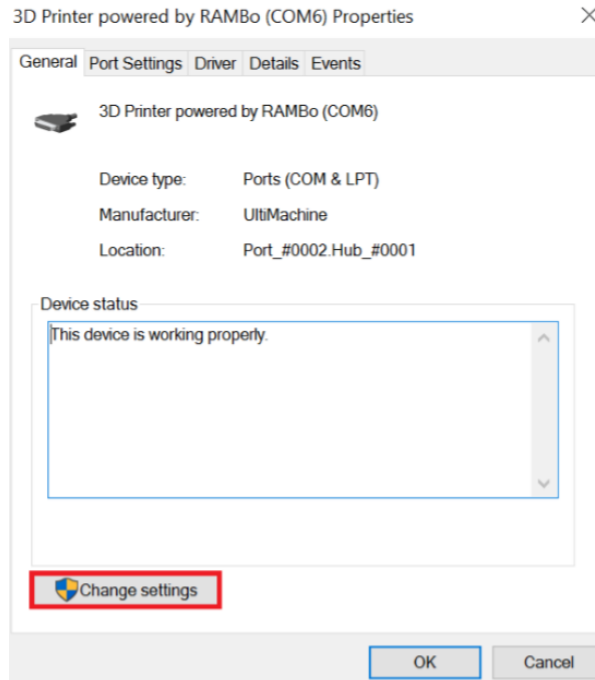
3D Printer powered by RAMBo (COM6) Properties

General Port Settings Driver Details Events

3D Printer powered by RAMBo (COM6)

Device type: Ports (COM & LPT)

Manufacturer: UltiMachine

Location: Port_#0002.Hub_#0001

Device status

This device is working properly.

Change settings

OK Cancel